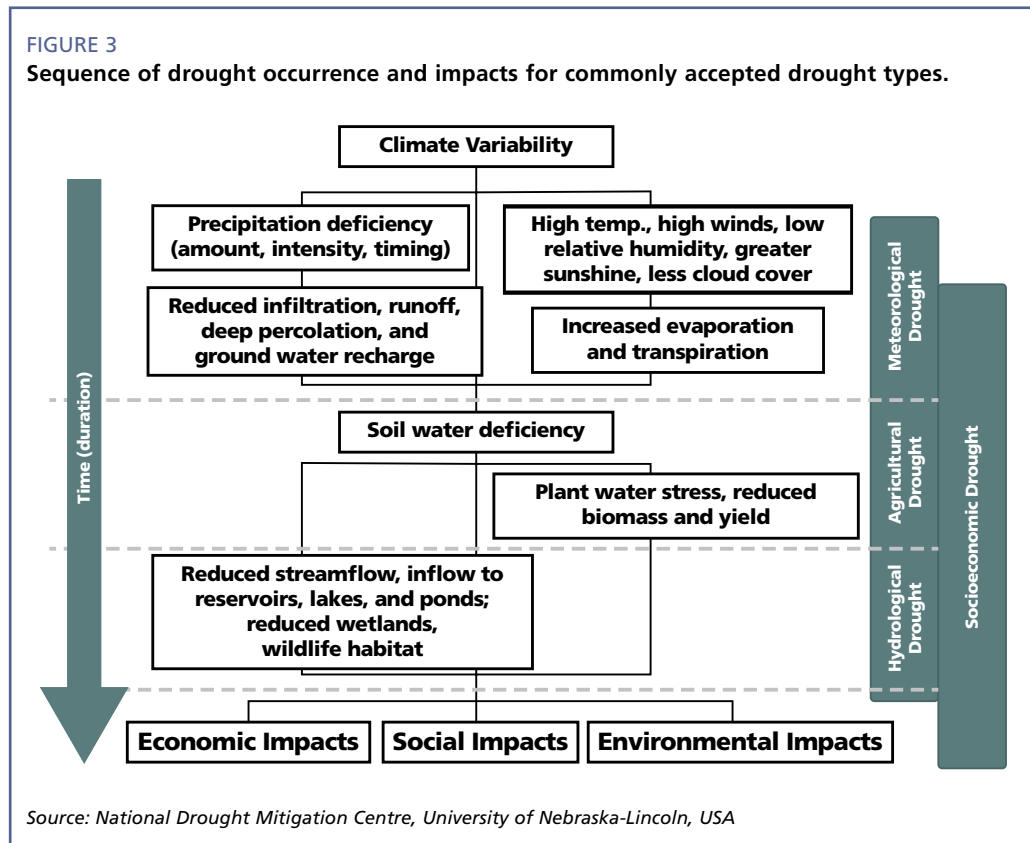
FIGURE 3
**Sequence of drought occurrence and impacts for commonly accepted drought types.**

Climate Variability

Time (duration)

Precipitation deficiency (amount, intensity, timing)

High temp., high winds, low relative humidity, greater sunshine, less cloud cover

Reduced infiltration, runoff, deep percolation, and ground water recharge

Increased evaporation and transpiration

Meteorological Drought

Soil water deficiency

Plant water stress, reduced biomass and yield

Agricultural Drought

Reduced streamflow, inflow to reservoirs, lakes, and ponds; reduced wetlands, wildlife habitat

Hydrological Drought

Socioeconomic Drought

Economic Impacts

Social Impacts

Environmental Impacts

*Source: National Drought Mitigation Centre, University of Nebraska-Lincoln, USA*